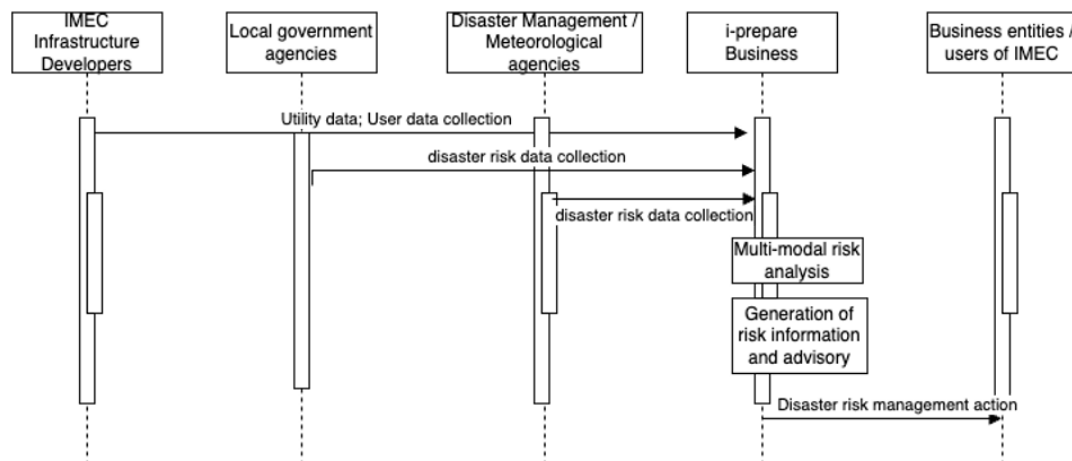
IMEC Infrastructure Developers

Local government agencies

Disaster Management / Meteorological agencies

i-prepare Business

Business entities / users of IMEC

Utility data; User data collection

disaster risk data collection

disaster risk data collection

Multi-modal risk analysis

Generation of risk information and advisory

Disaster risk management action